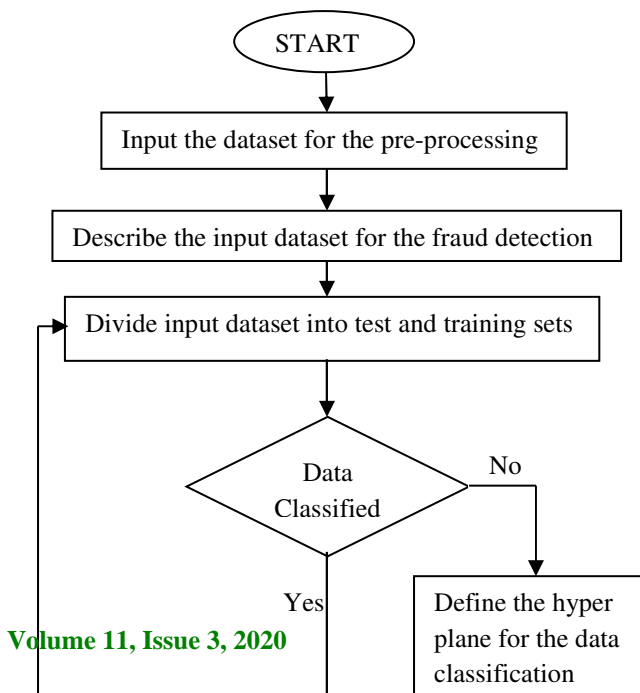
START

Input the dataset for the pre-processing

Describe the input dataset for the fraud detection

Divide input dataset into test and training sets

Data Classified

No

Yes

Define the hyper plane for the data classification

Volume 11, Issue 3, 2020